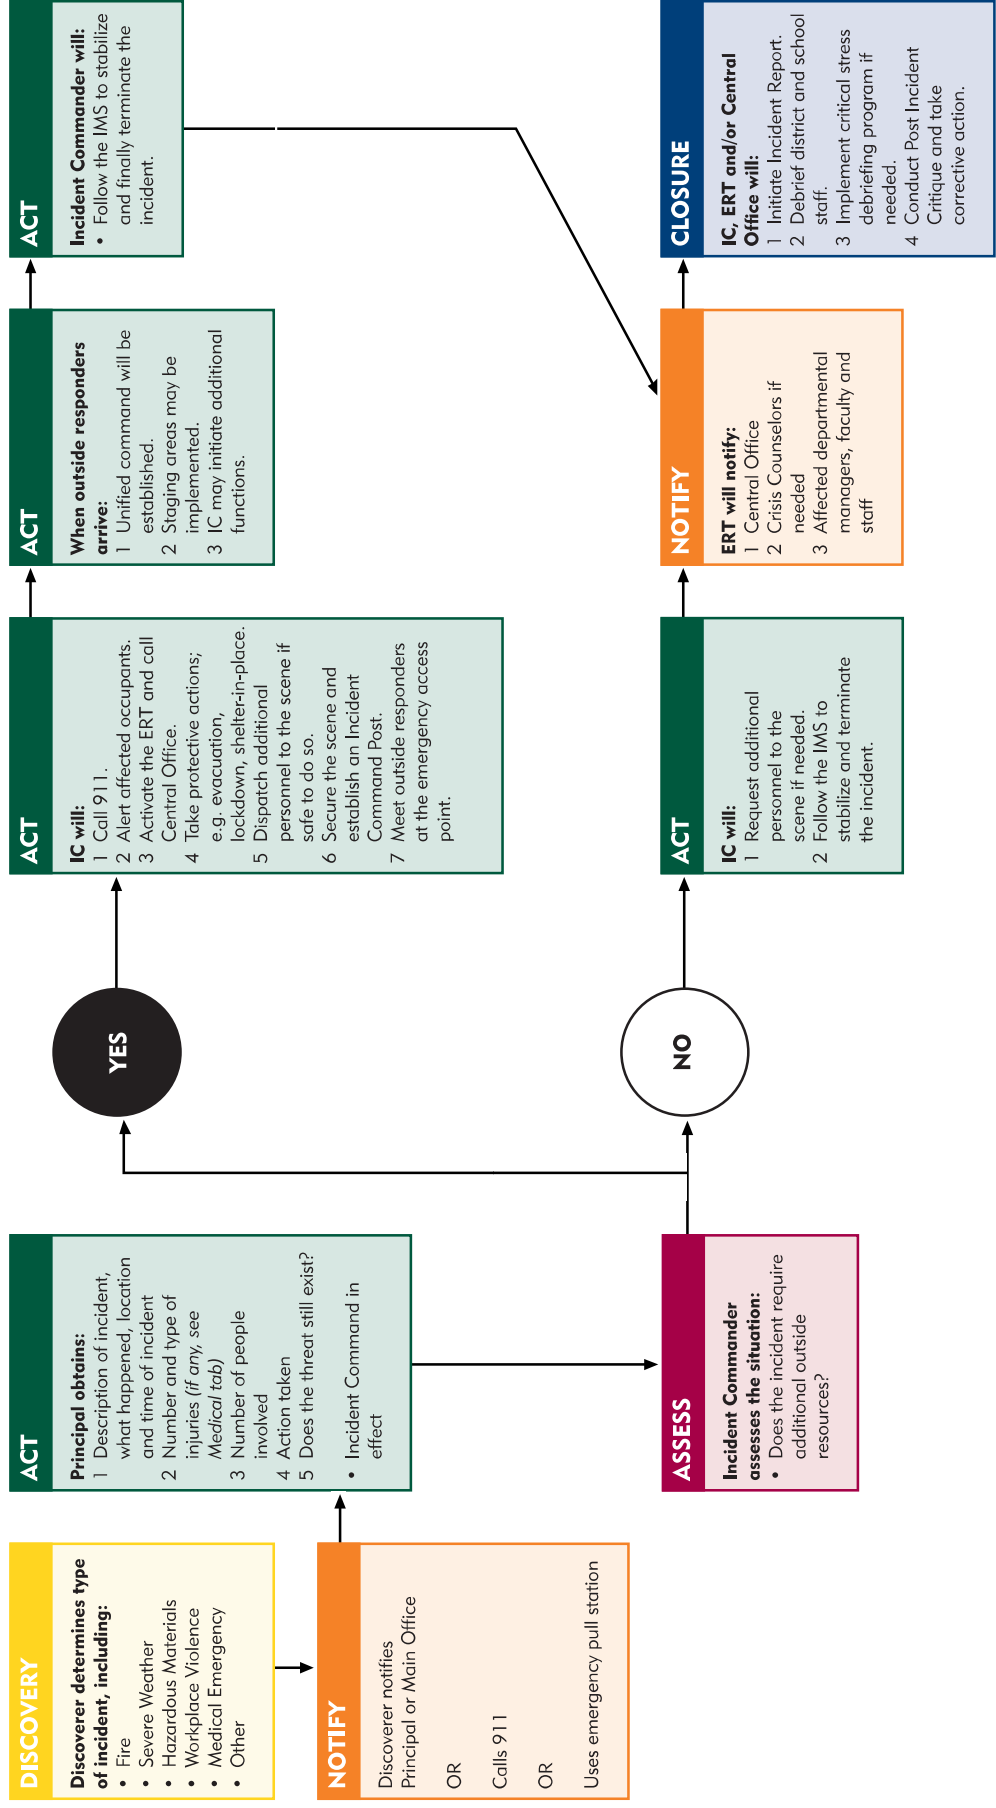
DISCOVERY

Discoverer determines type of incident, including:
• Fire
• Severe Weather
• Hazardous Materials
• Workplace Violence
• Medical Emergency
• Other

NOTIFY

Discoverer notifies Principal or Main Office

OR

Calls 911

OR

Uses emergency pull station

ACT

Principal obtains:
1 Description of incident, what happened, location and time of incident
2 Number and type of injuries (if any, see Medical tab)
3 Number of people involved
4 Action taken
5 Does the threat still exist?
• Incident Command in effect

ASSESS

Incident Commander assesses the situation:
• Does the incident require additional outside resources?

YES

NO

ACT

IC will:
1 Call 911.
2 Alert affected occupants.
3 Activate the ERT and call Central Office.
4 Take protective actions; e.g. evacuation, lockdown, shelter-in-place.
5 Dispatch additional personnel to the scene if safe to do so.
6 Secure the scene and establish an Incident Command Post.
7 Meet outside responders at the emergency access point.

ACT

When outside responders arrive:
1 Unified command will be established.
2 Staging areas may be implemented.
3 IC may initiate additional functions.

ACT

Incident Commander will:
• Follow the IMS to stabilize and finally terminate the incident.

ACT

IC will:
1 Request additional personnel to the scene if needed.
2 Follow the IMS to stabilize and terminate the incident.

NOTIFY

ERT will notify:
1 Central Office
2 Crisis Counselors if needed
3 Affected departmental managers, faculty and staff

CLOSURE

IC, ERT and/or Central Office will:
1 Initiate Incident Report.
2 Debrief district and school staff.
3 Implement critical stress debriefing program if needed.
4 Conduct Post Incident Critique and take corrective action.